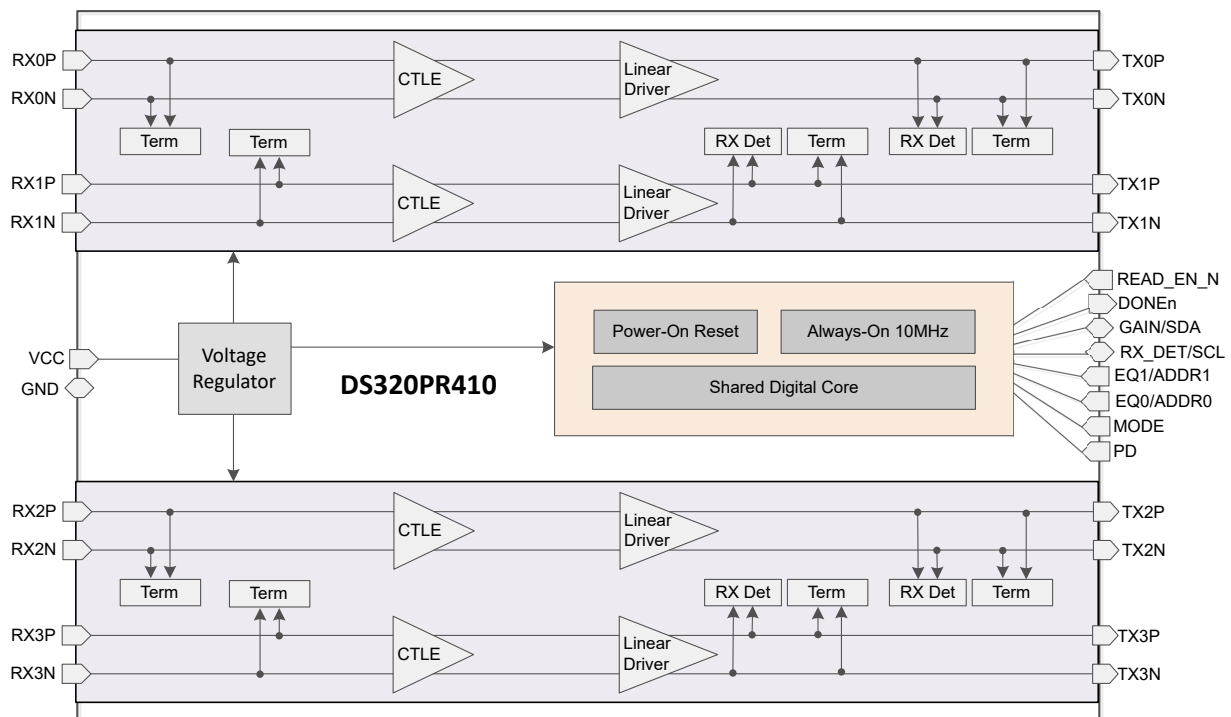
RX0P
RX0N
CTLE
Linear Driver
TX0P
TX0N
Term
Term
RX Det
Term
RX Det
Term
RX1P
RX1N
CTLE
Linear Driver
TX1P
TX1N

READ_EN_N
DONEn
GAIN/SDA
RX_DET/SCL
EQ1/ADDR1
EQ0/ADDR0
MODE
PD
VCC
GND
Voltage Regulator
DS320PR410
Power-On Reset
Always-On 10MHz
Shared Digital Core

RX2P
RX2N
CTLE
Linear Driver
TX2P
TX2N
Term
Term
RX Det
Term
RX Det
Term
RX3P
RX3N
CTLE
Linear Driver
TX3P
TX3N